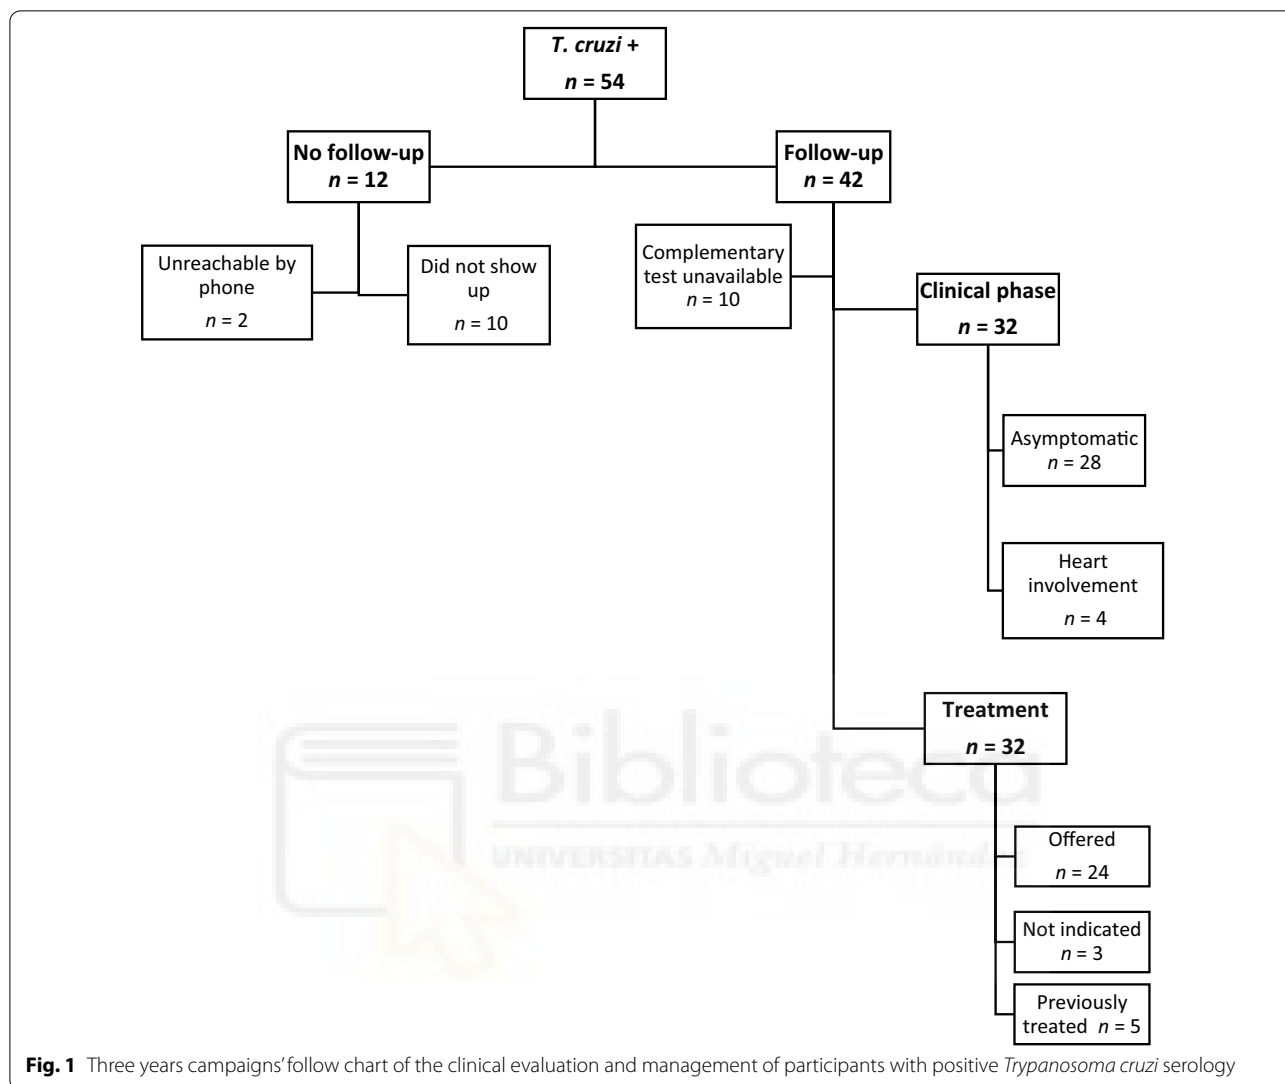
*T. cruzi* +
*n* = 54

No follow-up
*n* = 12

Follow-up
*n* = 42

Unreachable by phone
*n* = 2

Did not show up
*n* = 10

Complementary test unavailable
*n* = 10

Clinical phase
*n* = 32

Asymptomatic
*n* = 28

Heart involvement
*n* = 4

Treatment
*n* = 32

Offered
*n* = 24

Not indicated
*n* = 3

Previously treated *n* = 5

Biblioteca
UNIVERSITAS Miguel Hernández

**Fig. 1** Three years campaigns' follow chart of the clinical evaluation and management of participants with positive *Trypanosoma cruzi* serology